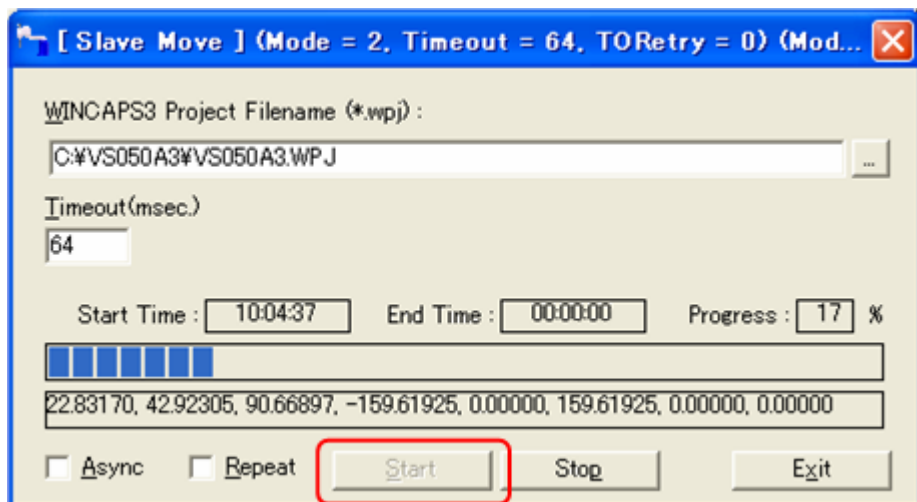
[ Slave Move ] (Mode = 2, Timeout = 64, TORetry = 0) (Mod...

WINCAPS3 Project Filename (*.wpj) :

C:¥VS050A3¥VS050A3.WPJ

...

Timeout(msec.)

64

Start Time : 10:04:37 End Time : 00:00:00 Progress : 17 %

22.83170, 42.92305, 90.66897, -159.61925, 0.00000, 159.61925, 0.00000, 0.00000

Async Repeat Start Stop Exit